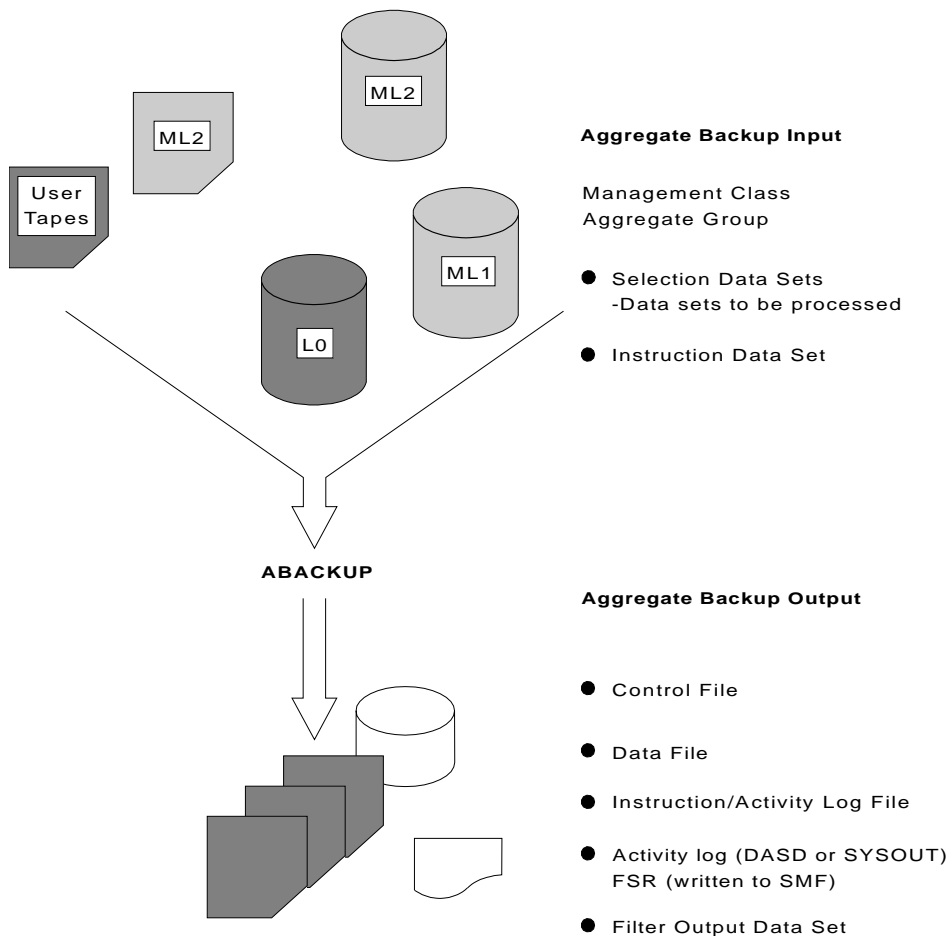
ML2

ML2

User Tapes

ML1

L0

Aggregate Backup Input

Management Class
Aggregate Group

- Selection Data Sets
-Data sets to be processed

- Instruction Data Set

ABACKUP

Aggregate Backup Output

- Control File

- Data File

- Instruction/Activity Log File

- Activity log (DASD or SYSOUT)
FSR (written to SMF)

- Filter Output Data Set